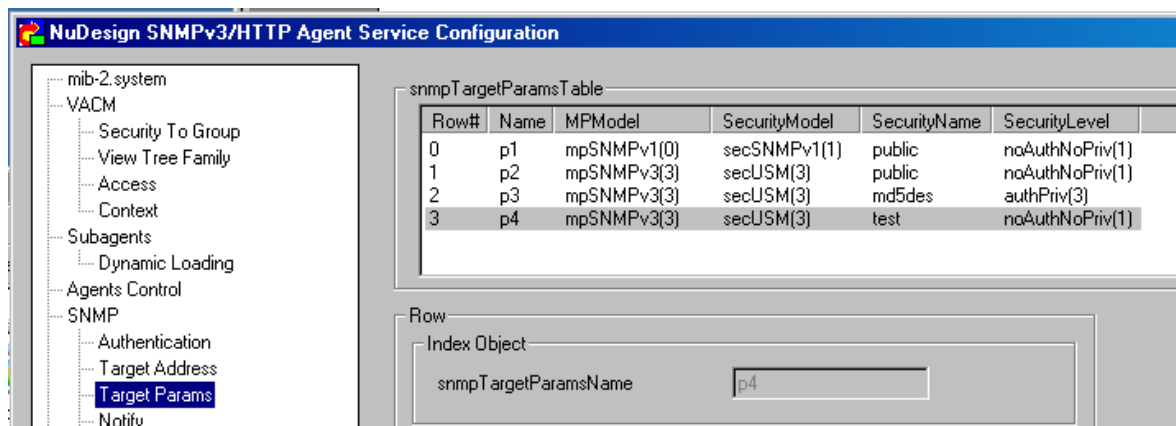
NuDesign SNMPv3/HTTP Agent Service Configuration

mib-2.system
VACM
Security To Group
View Tree Family
Access
Context
Subagents
Dynamic Loading
Agents Control
SNMP
Authentication
Target Address
Target Params
Notify

snmpTargetParamsTable

| Row# | Name | MPModel | SecurityModel | SecurityName | SecurityLevel |
|---|---|---|---|---|---|
| 0 | p1 | mpSNMPv1(0) | secSNMPv1(1) | public | noAuthNoPriv(1) |
| 1 | p2 | mpSNMPv3(3) | secUSM(3) | public | noAuthNoPriv(1) |
| 2 | p3 | mpSNMPv3(3) | secUSM(3) | md5des | authPriv(3) |
| 3 | p4 | mpSNMPv3(3) | secUSM(3) | test | noAuthNoPriv(1) |

Row
Index Object
snmpTargetParamsName p4